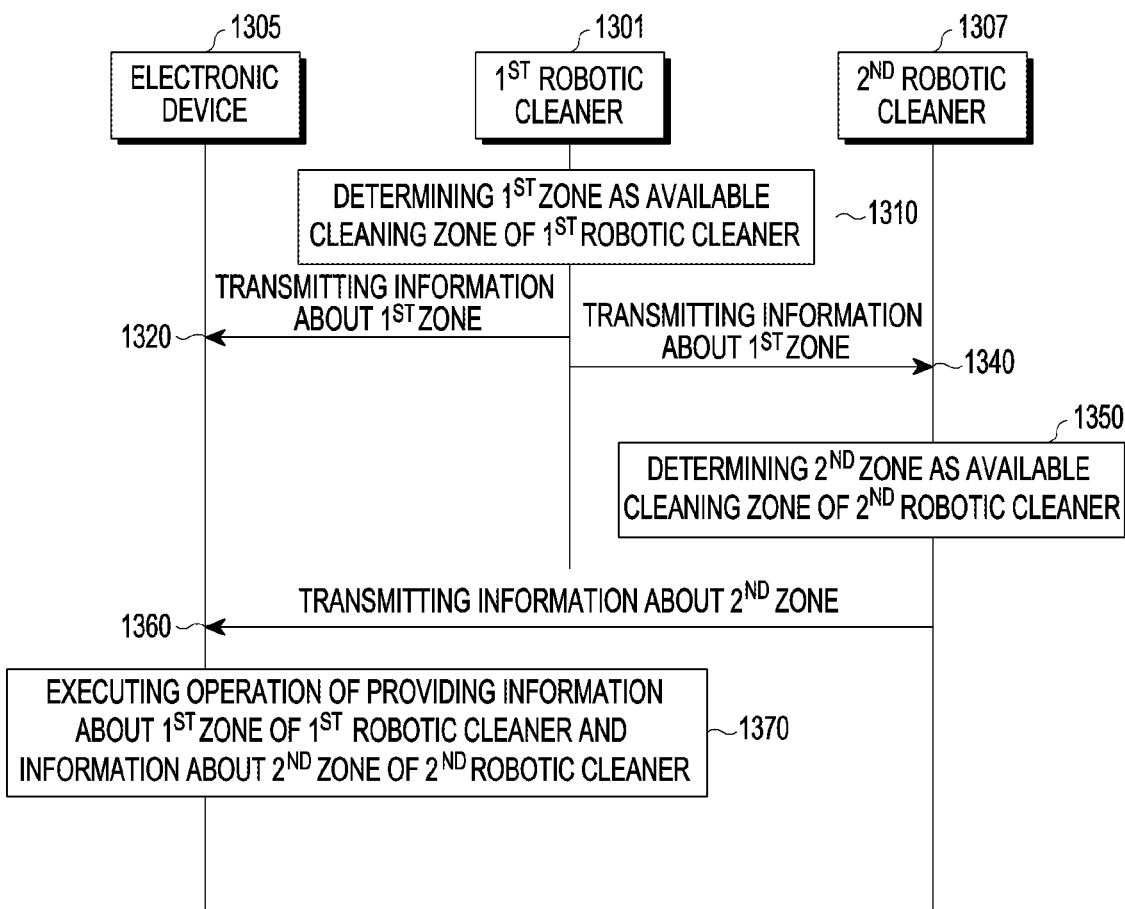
1305

ELECTRONIC DEVICE

1301

$1^{ST}$ ROBOTIC CLEANER

1307

$2^{ND}$ ROBOTIC CLEANER

DETERMINING $1^{ST}$ ZONE AS AVAILABLE CLEANING ZONE OF $1^{ST}$ ROBOTIC CLEANER

1310

TRANSMITTING INFORMATION ABOUT $1^{ST}$ ZONE

1320

TRANSMITTING INFORMATION ABOUT $1^{ST}$ ZONE

1340

1350

DETERMINING $2^{ND}$ ZONE AS AVAILABLE CLEANING ZONE OF $2^{ND}$ ROBOTIC CLEANER

TRANSMITTING INFORMATION ABOUT $2^{ND}$ ZONE

1360

EXECUTING OPERATION OF PROVIDING INFORMATION ABOUT $1^{ST}$ ZONE OF $1^{ST}$ ROBOTIC CLEANER AND INFORMATION ABOUT $2^{ND}$ ZONE OF $2^{ND}$ ROBOTIC CLEANER

1370